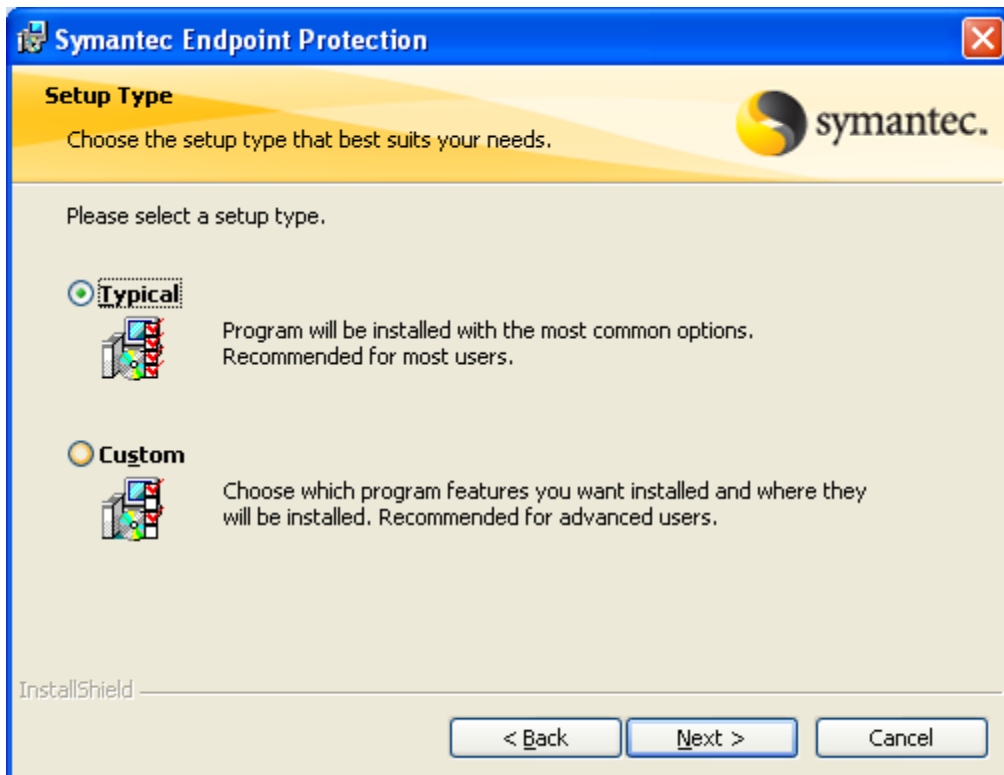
Symantec Endpoint Protection

Setup Type

Choose the setup type that best suits your needs.

symantec.

Please select a setup type.

Typical

Program will be installed with the most common options. Recommended for most users.

Custom

Choose which program features you want installed and where they will be installed. Recommended for advanced users.

InstallShield

< Back

Next >

Cancel